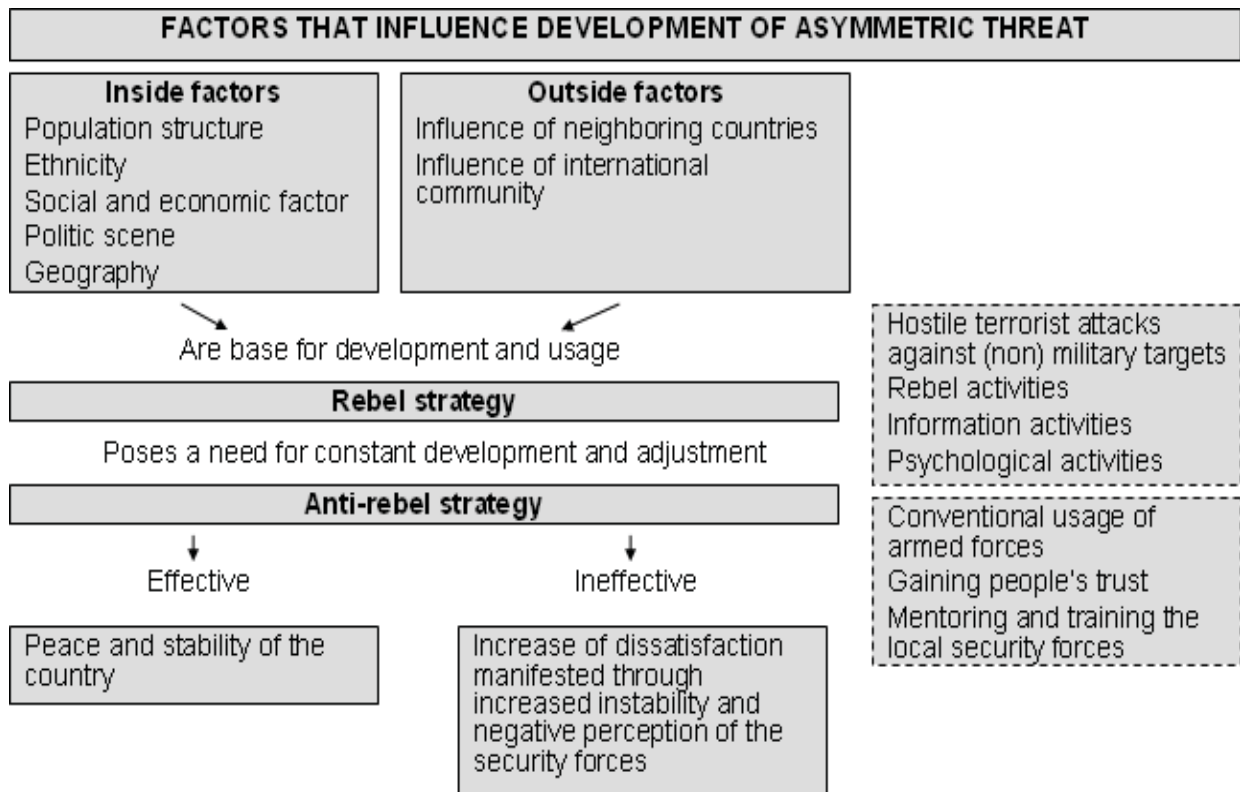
FACTORS THAT INFLUENCE DEVELOPMENT OF ASYMMETRIC THREAT

Inside factors
Population structure
Ethnicity
Social and economic factor
Politic scene
Geography

Outside factors
Influence of neighboring countries
Influence of international community

Are base for development and usage

Rebel strategy

Poses a need for constant development and adjustment

Anti-rebel strategy

Effective

Ineffective

Peace and stability of the country

Increase of dissatisfaction manifested through increased instability and negative perception of the security forces

Hostile terrorist attacks against (non) military targets
Rebel activities
Information activities
Psychological activities

Conventional usage of armed forces
Gaining people's trust
Mentoring and training the local security forces